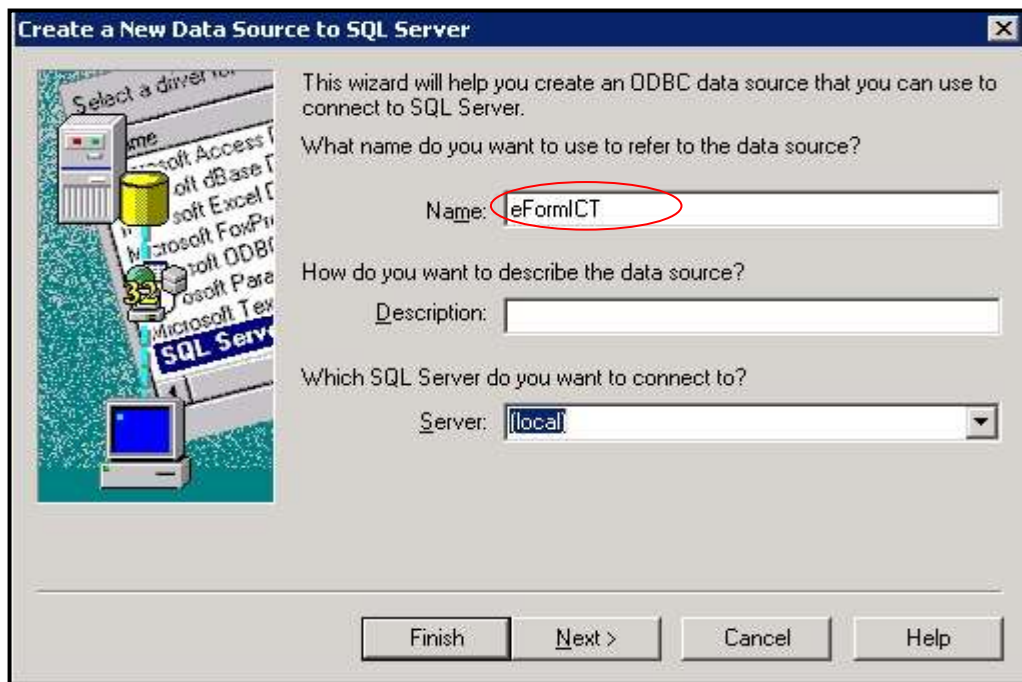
Create a New Data Source to SQL Server

Select a driver for

Name
Microsoft Access D
Microsoft dBase D
Microsoft Excel D
Microsoft FoxPro
Microsoft ODBC
Microsoft Para
Microsoft Tex
SQL Serv

This wizard will help you create an ODBC data source that you can use to connect to SQL Server.

What name do you want to use to refer to the data source?

Name: eFormICT

How do you want to describe the data source?

Description:

Which SQL Server do you want to connect to?

Server: (local)

Finish | Next > | Cancel | Help